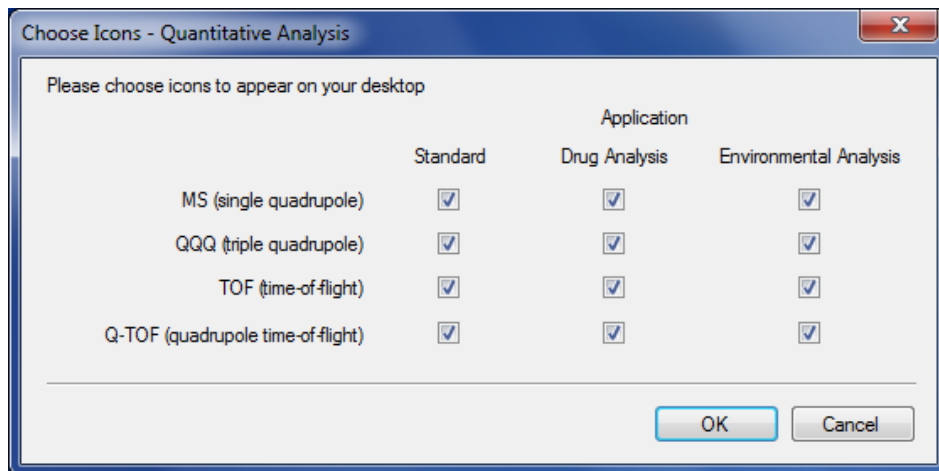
Choose Icons - Quantitative Analysis

Please choose icons to appear on your desktop

Application

| | Standard | Drug Analysis | Environmental Analysis |
|---|---|---|---|
| MS (single quadrupole) | ☑ | ☑ | ☑ |
| QQQ (triple quadrupole) | ☑ | ☑ | ☑ |
| TOF (time-of-flight) | ☑ | ☑ | ☑ |
| Q-TOF (quadrupole time-of-flight) | ☑ | ☑ | ☑ |

OK Cancel